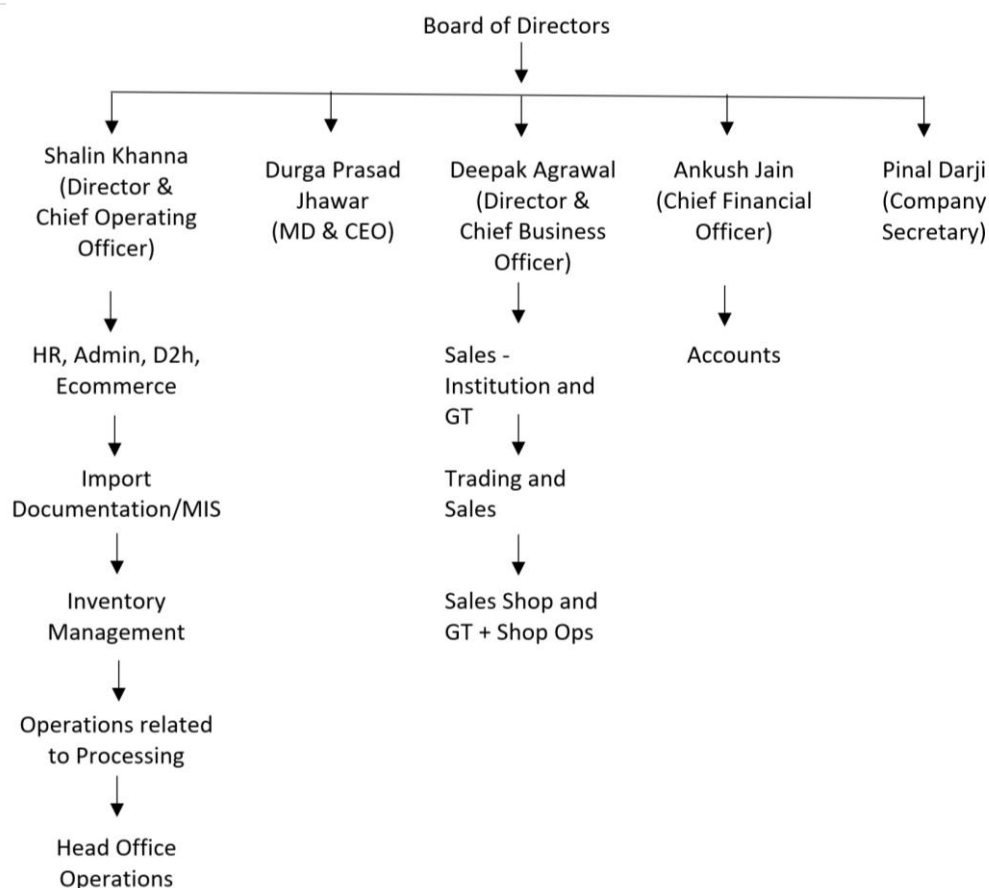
Board of Directors

Shalin Khanna (Director & Chief Operating Officer)

HR, Admin, D2h, Ecommerce

Import Documentation/MIS

Inventory Management

Operations related to Processing

Head Office Operations

Durga Prasad Jhawar (MD & CEO)

Deepak Agrawal (Director & Chief Business Officer)

Sales - Institution and GT

Trading and Sales

Sales Shop and GT + Shop Ops

Ankush Jain (Chief Financial Officer)

Accounts

Pinal Darji (Company Secretary)